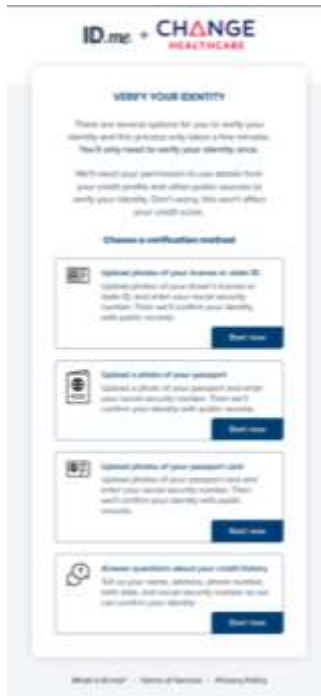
ID.me + CHANGE HEALTHCARE

VERIFY YOUR IDENTITY

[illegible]

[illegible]

Choose a verification method

Upload photos of your license or state ID
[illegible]
Start now

Upload a photo of your passport
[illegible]
Start now

Upload photos of your passport card
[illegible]
Start now

Answer questions about your credit history
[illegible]
Start now

What is ID.me? · Terms of Service · Privacy Policy